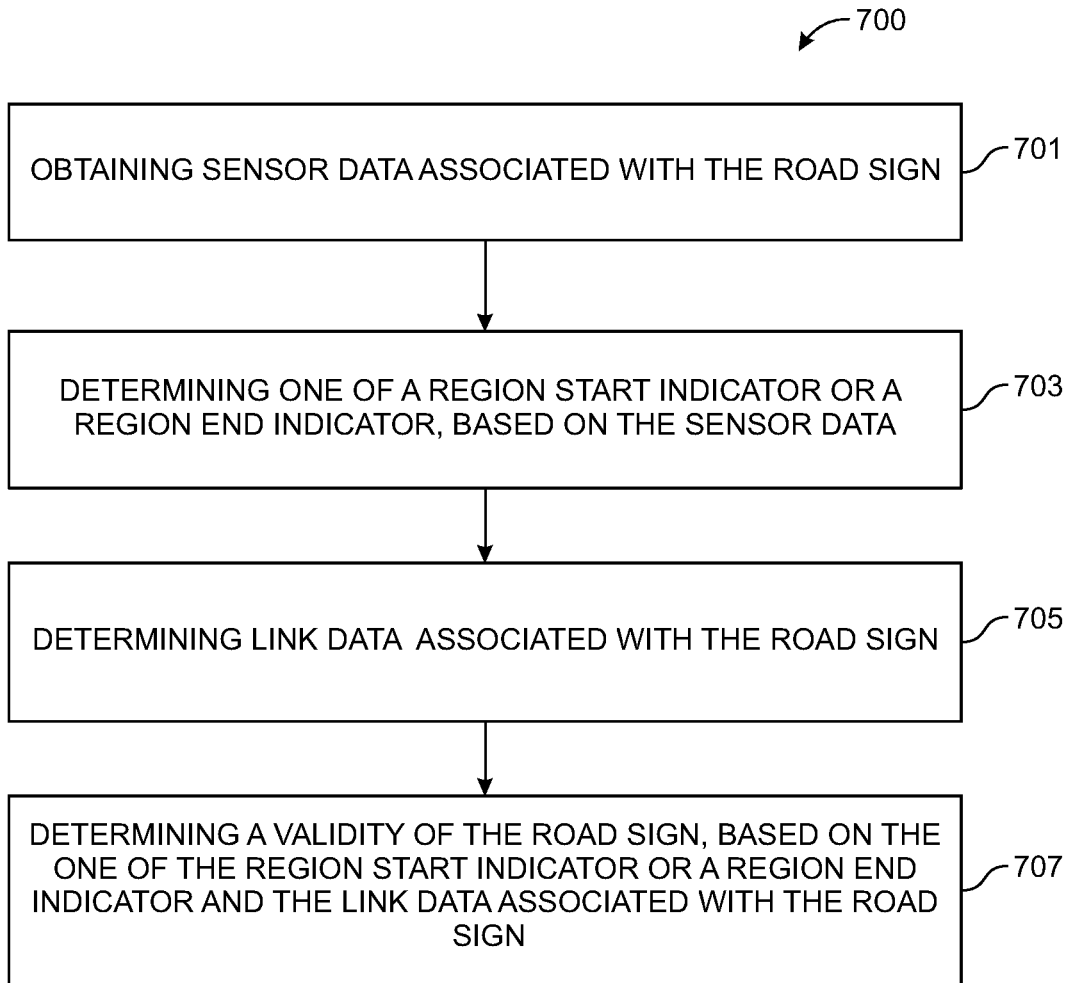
700

OBTAINING SENSOR DATA ASSOCIATED WITH THE ROAD SIGN

701

DETERMINING ONE OF A REGION START INDICATOR OR A REGION END INDICATOR, BASED ON THE SENSOR DATA

703

DETERMINING LINK DATA ASSOCIATED WITH THE ROAD SIGN

705

DETERMINING A VALIDITY OF THE ROAD SIGN, BASED ON THE ONE OF THE REGION START INDICATOR OR A REGION END INDICATOR AND THE LINK DATA ASSOCIATED WITH THE ROAD SIGN

707